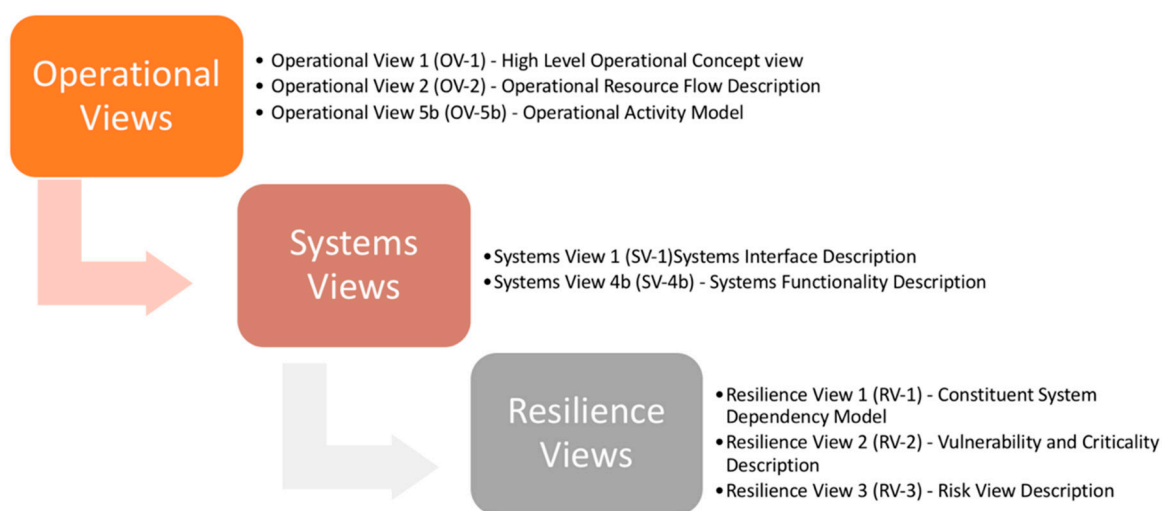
Operational Views

• Operational View 1 (OV-1) - High Level Operational Concept view
• Operational View 2 (OV-2) - Operational Resource Flow Description
• Operational View 5b (OV-5b) - Operational Activity Model

Systems Views

• Systems View 1 (SV-1)Systems Interface Description
• Systems View 4b (SV-4b) - Systems Functionality Description

Resilience Views

• Resilience View 1 (RV-1) - Constituent System Dependency Model
• Resilience View 2 (RV-2) - Vulnerability and Criticality Description
• Resilience View 3 (RV-3) - Risk View Description